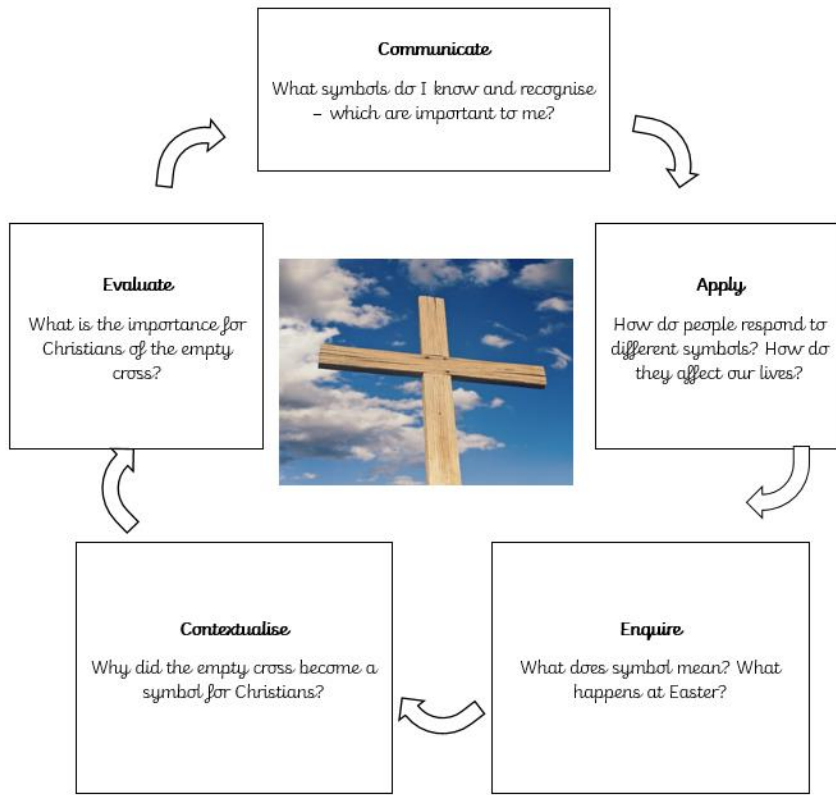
**Communicate**

What symbols do I know and recognise – which are important to me?

**Apply**

How do people respond to different symbols? How do they affect our lives?

**Enquire**

What does symbol mean? What happens at Easter?

**Contextualise**

Why did the empty cross become a symbol for Christians?

**Evaluate**

What is the importance for Christians of the empty cross?